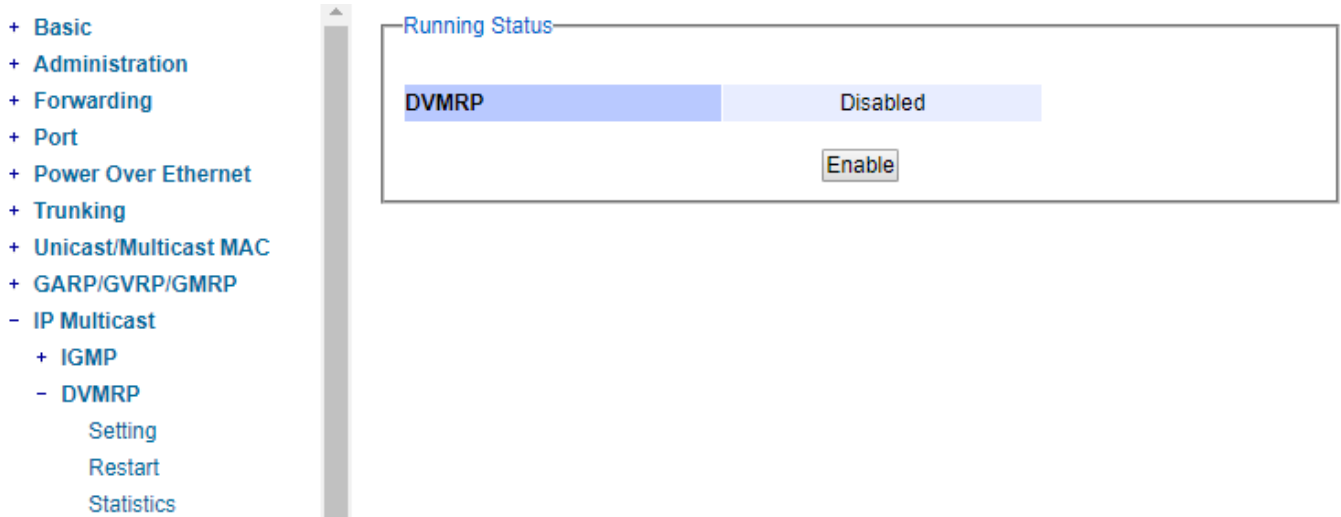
+ Basic
+ Administration
+ Forwarding
+ Port
+ Power Over Ethernet
+ Trunking
+ Unicast/Multicast MAC
+ GARP/GVRP/GMRP
− IP Multicast
+ IGMP
− DVMRP
Setting
Restart
Statistics

Running Status

| DVMRP | Disabled |
|---|---|

Enable